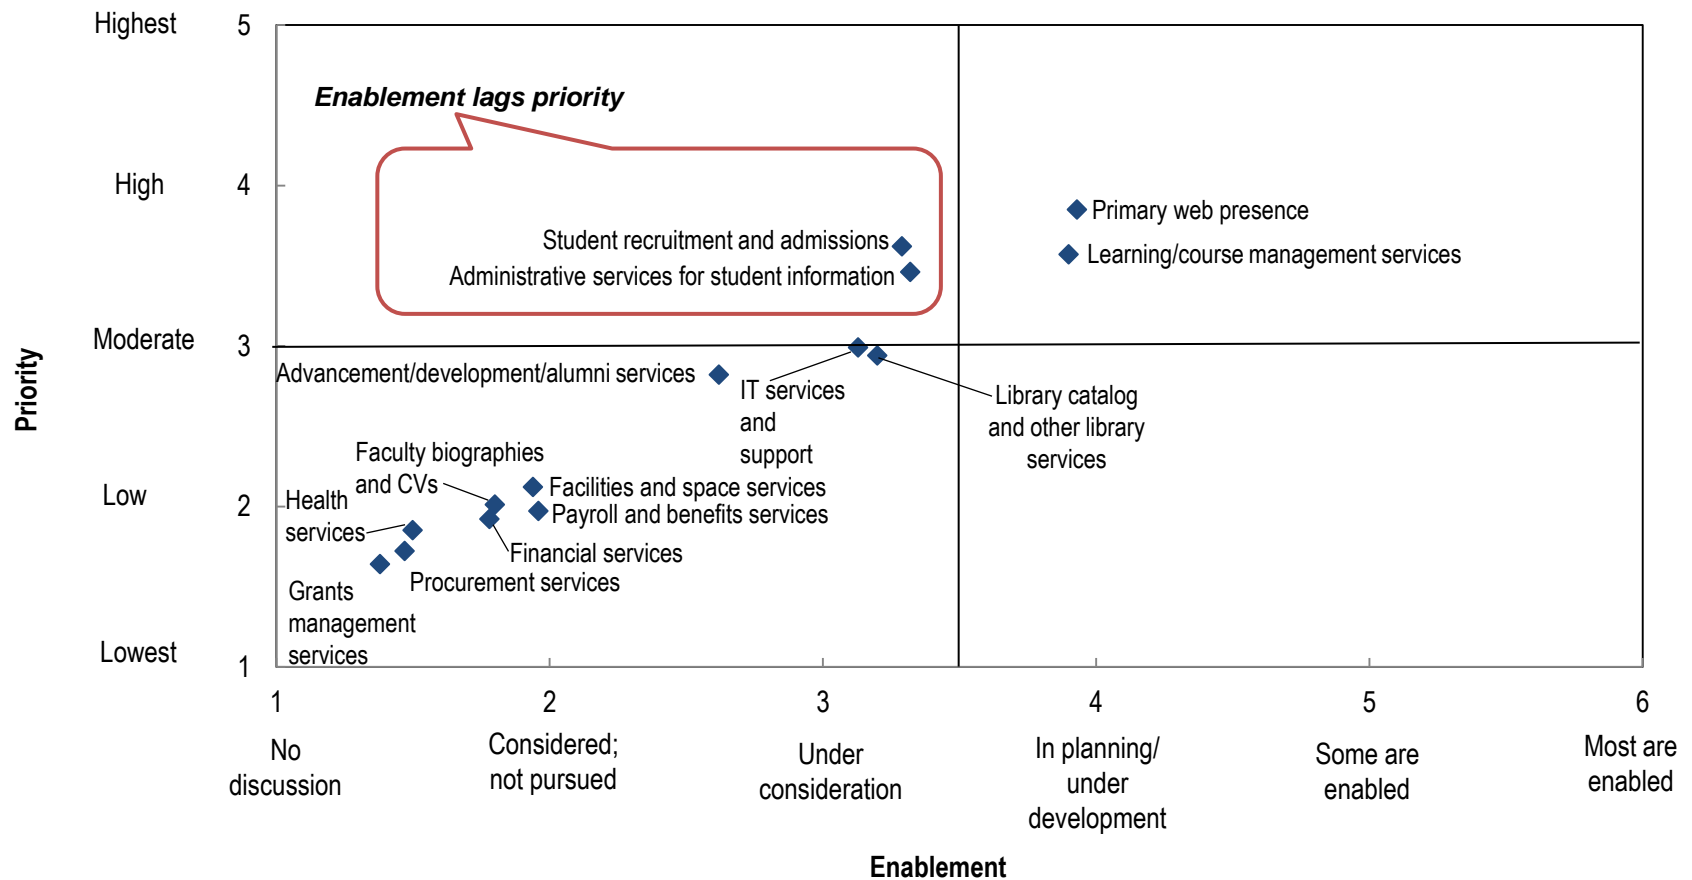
Highest 5

High 4

Moderate 3

Low 2

Lowest 1

Priority

Enablement lags priority

Student recruitment and admissions

Administrative services for student information

Primary web presence

Learning/course management services

Advancement/development/alumni services

IT services and support

Library catalog and other library services

Faculty biographies and CVs

Health services

Facilities and space services

Payroll and benefits services

Financial services

Procurement services

Grants management services

1 No discussion

2 Considered; not pursued

3 Under consideration

4 In planning/ under development

5 Some are enabled

6 Most are enabled

Enablement